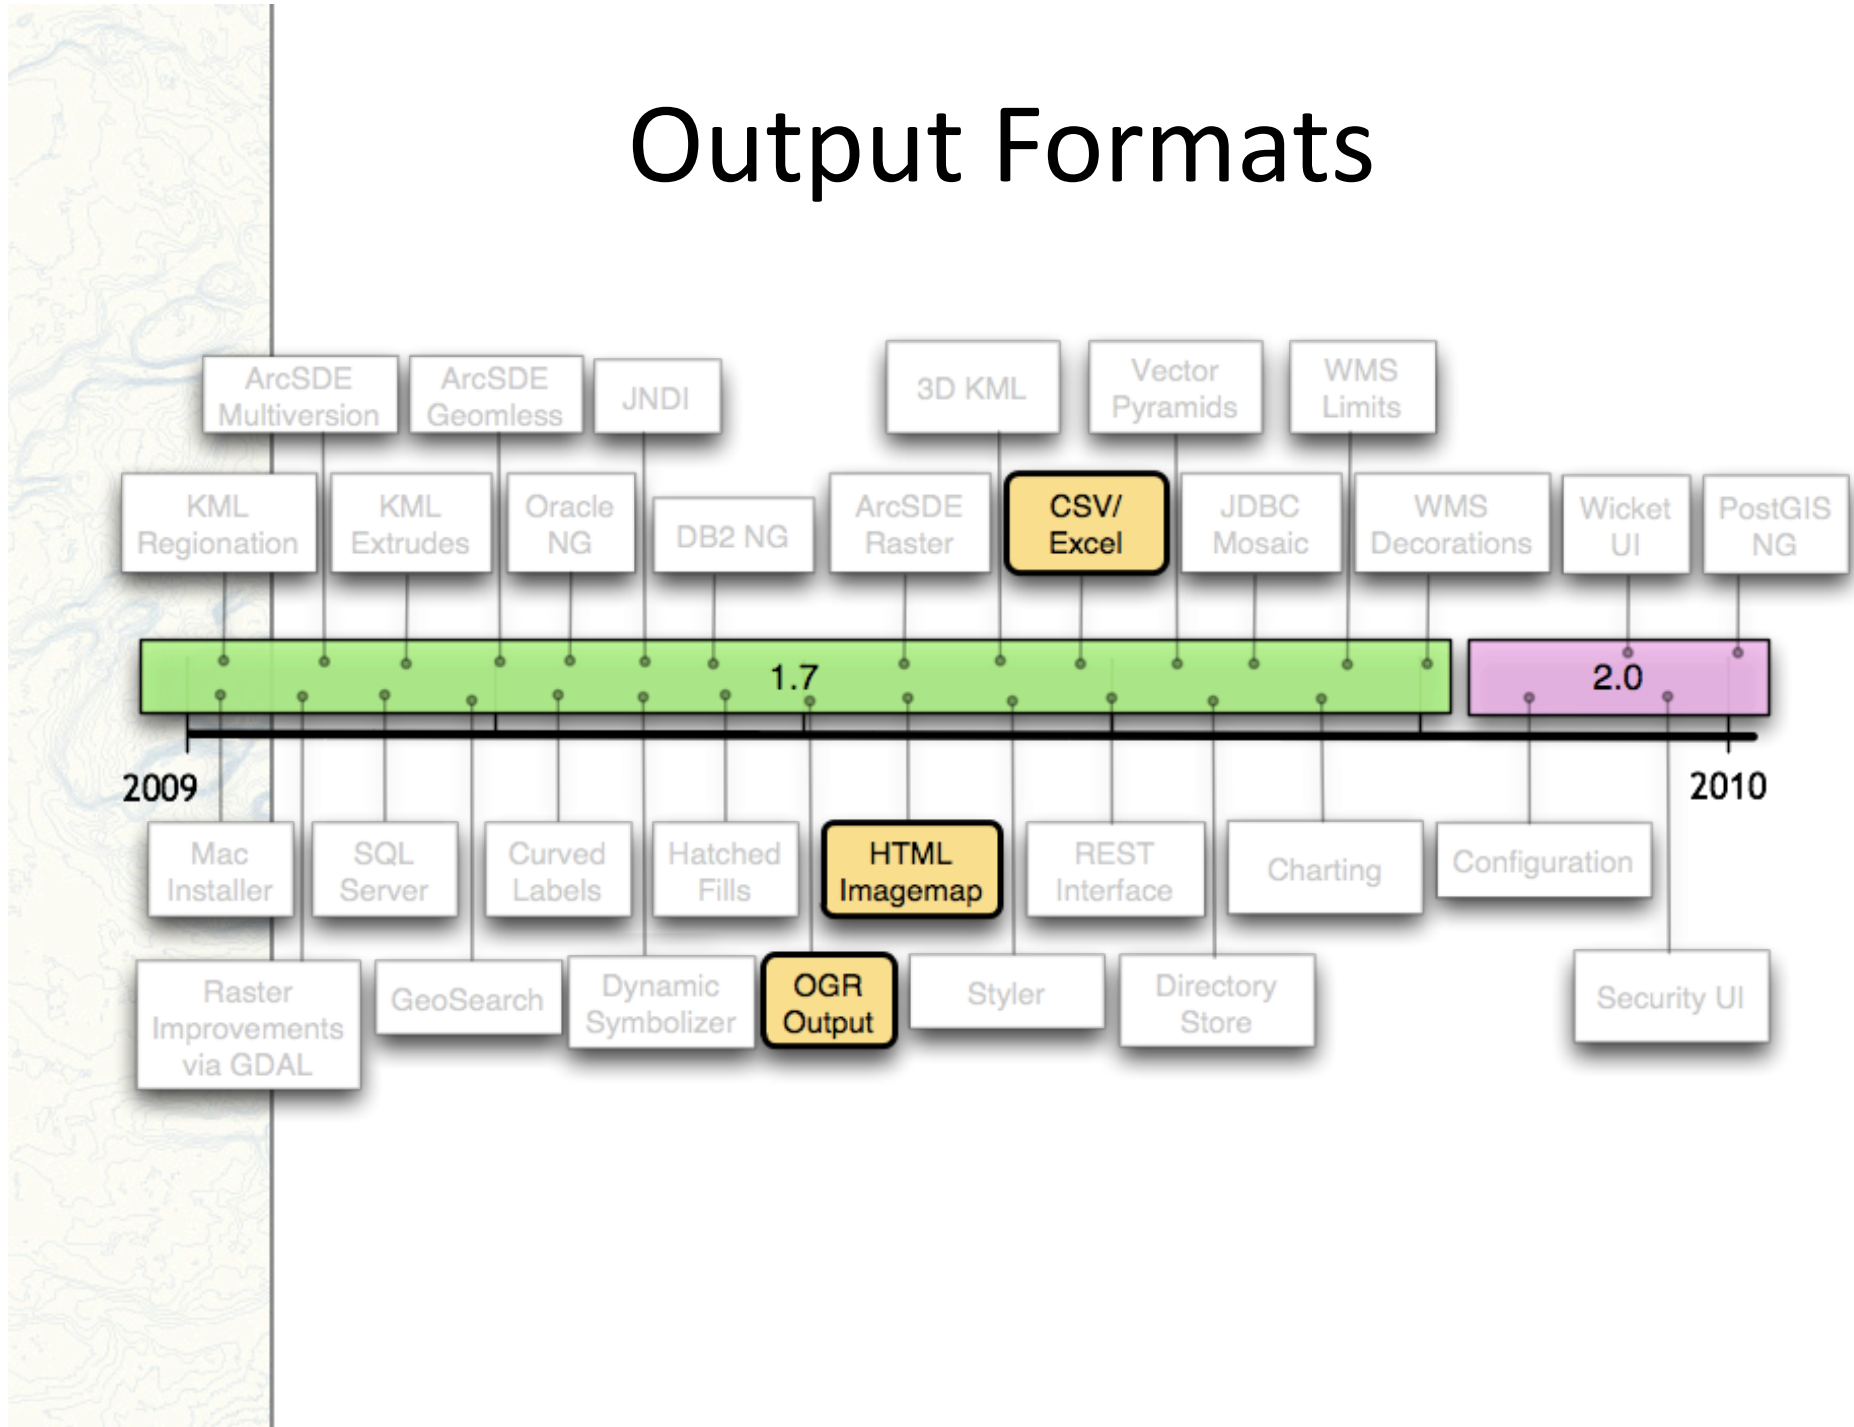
Output Formats

ArcSDE Multiversion

ArcSDE Geomless

JNDI

3D KML

Vector Pyramids

WMS Limits

KML Regionation

KML Extrudes

Oracle NG

DB2 NG

ArcSDE Raster

CSV/ Excel

JDBC Mosaic

WMS Decorations

Wicket UI

PostGIS NG

1.7

2.0

2009

2010

Mac Installer

SQL Server

Curved Labels

Hatched Fills

HTML Imagemap

REST Interface

Charting

Configuration

Raster Improvements via GDAL

GeoSearch

Dynamic Symbolizer

OGR Output

Styler

Directory Store

Security UI